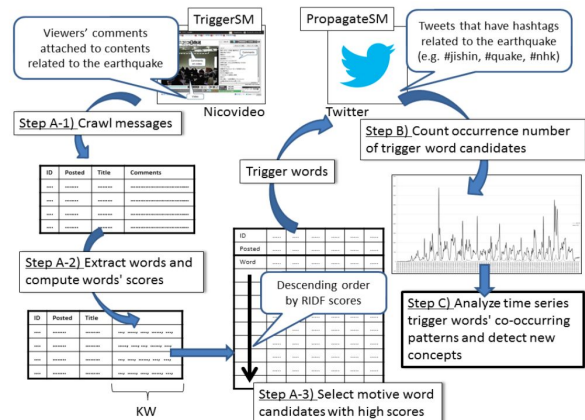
TriggerSM

Viewers' comments attached to contents related to the earthquake

Nicovideo

PropagateSM

Tweets that have hashtags related to the earthquake (e.g. #jishin, #quake, #nhk)

Twitter

Step A-1) Crawl messages

| ID | Posted | Title | Comments |
|---|---|---|---|
| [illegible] | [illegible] | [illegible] | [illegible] |
| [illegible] | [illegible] | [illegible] | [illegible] |
| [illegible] | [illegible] | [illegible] | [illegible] |
| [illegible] | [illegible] | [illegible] | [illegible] |

Step B) Count occurrence number of trigger word candidates

Trigger words

Step A-2) Extract words and compute words' scores

| ID | Posted | Title | |
|---|---|---|---|
| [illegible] | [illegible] | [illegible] | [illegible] |
| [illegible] | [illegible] | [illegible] | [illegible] |
| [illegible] | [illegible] | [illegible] | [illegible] |
| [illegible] | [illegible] | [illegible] | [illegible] |

KW

ID
Posted
Word

Descending order by RIDF scores

Step C) Analyze time series trigger words' co-occurring patterns and detect new concepts

Step A-3) Select motive word candidates with high scores